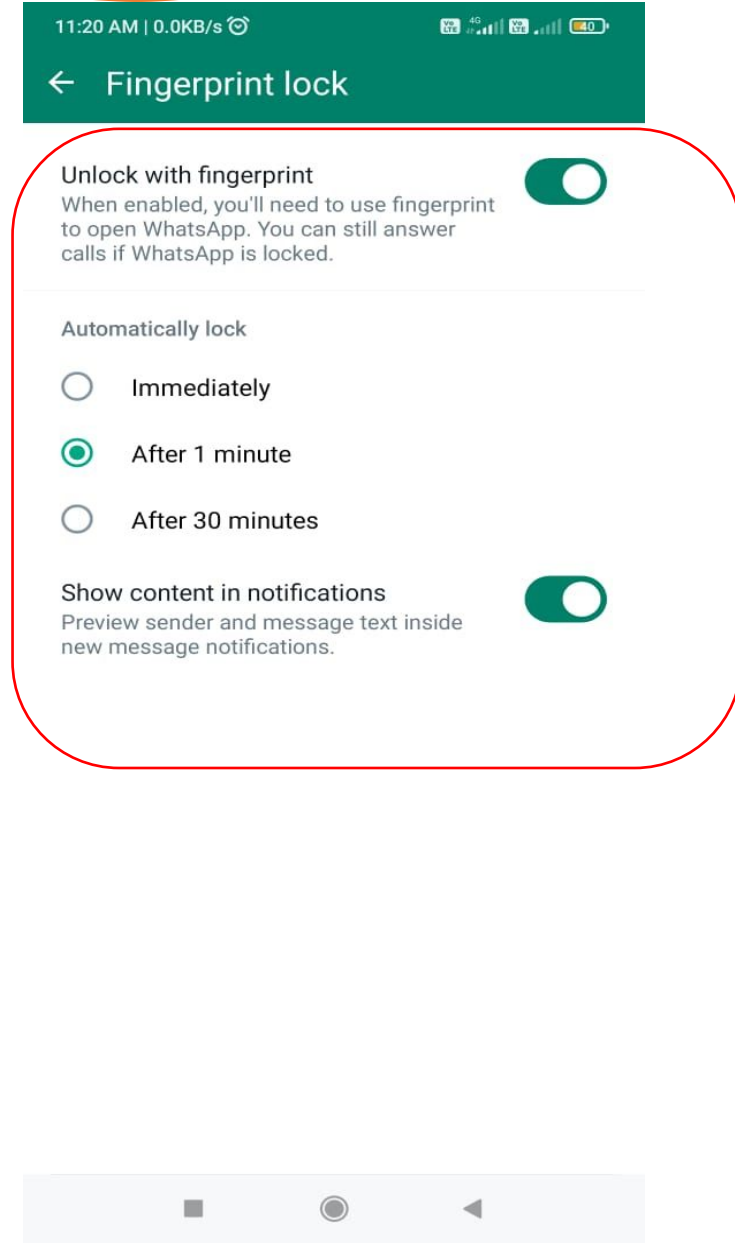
11:20 AM | 0.0KB/s

Vo LTE 4G Vo LTE 40

← Fingerprint lock

Unlock with fingerprint
When enabled, you'll need to use fingerprint to open WhatsApp. You can still answer calls if WhatsApp is locked.

Automatically lock

Immediately

After 1 minute

After 30 minutes

Show content in notifications
Preview sender and message text inside new message notifications.